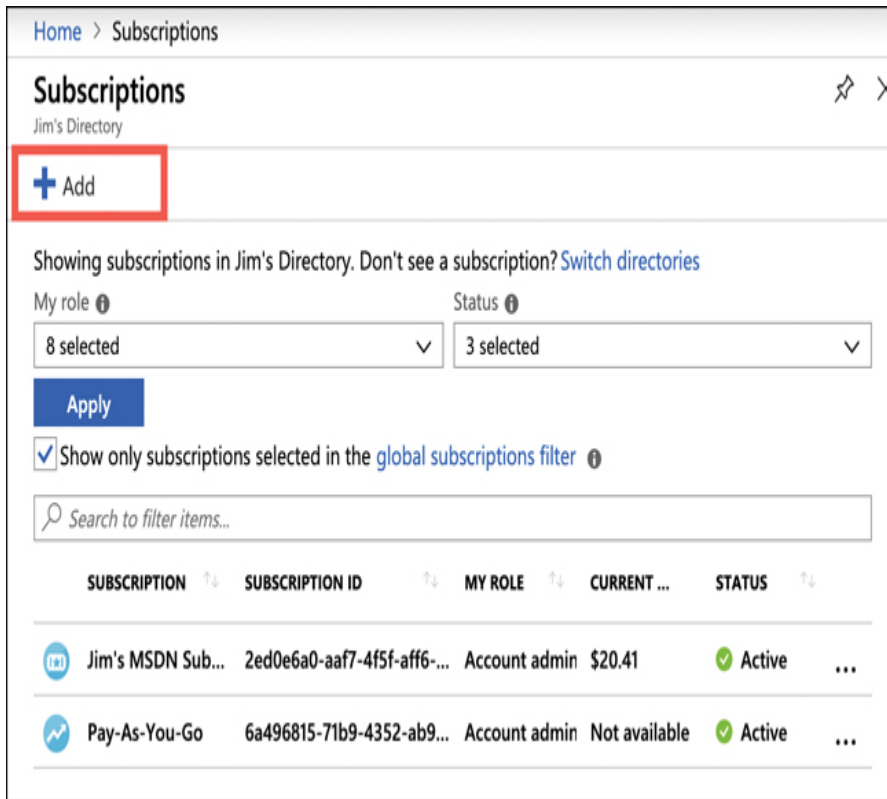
Home > Subscriptions

Subscriptions
Jim's Directory

+ Add

Showing subscriptions in Jim's Directory. Don't see a subscription? Switch directories

My role

8 selected

Status

3 selected

Apply

Show only subscriptions selected in the global subscriptions filter

Search to filter items...

| | SUBSCRIPTION | SUBSCRIPTION ID | MY ROLE | CURRENT ... | STATUS | |
|---|---|---|---|---|---|---|
| | Jim's MSDN Sub... | 2ed0e6a0-aaf7-4f5f-aff6-... | Account admin | $20.41 | Active | ... |
| | Pay-As-You-Go | 6a496815-71b9-4352-ab9... | Account admin | Not available | Active | ... |